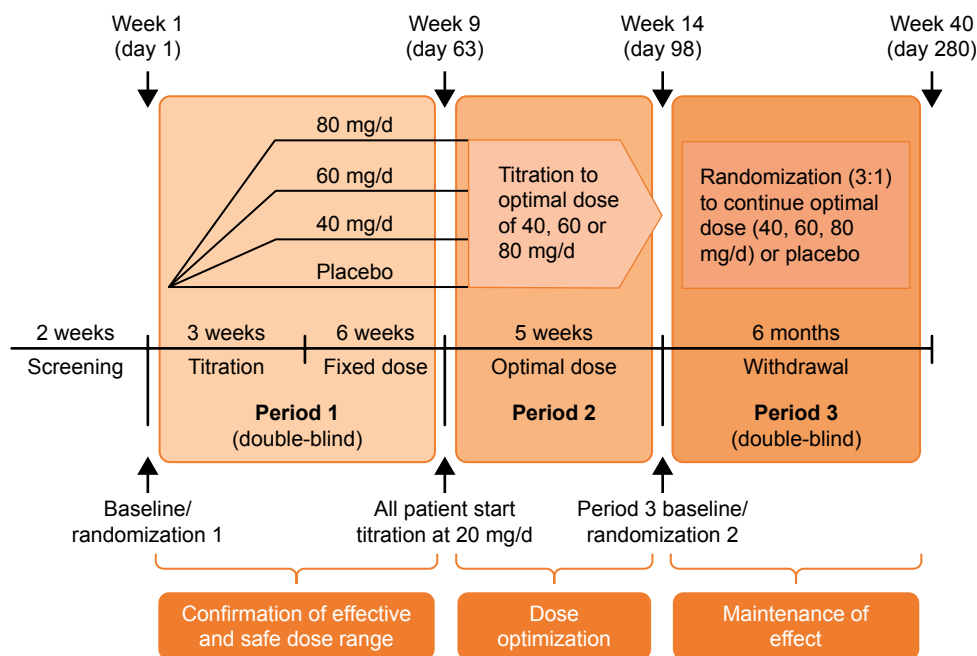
Week 1
(day 1)

Week 9
(day 63)

Week 14
(day 98)

Week 40
(day 280)

80 mg/d

60 mg/d

40 mg/d

Placebo

Titration to optimal dose of 40, 60 or 80 mg/d

Randomization (3:1) to continue optimal dose (40, 60, 80 mg/d) or placebo

2 weeks
Screening

3 weeks
Titration

6 weeks
Fixed dose

5 weeks
Optimal dose

6 months
Withdrawal

**Period 1**
(double-blind)

**Period 2**

**Period 3**
(double-blind)

Baseline/
randomization 1

All patient start
titration at 20 mg/d

Period 3 baseline/
randomization 2

Confirmation of effective and safe dose range

Dose optimization

Maintenance of effect